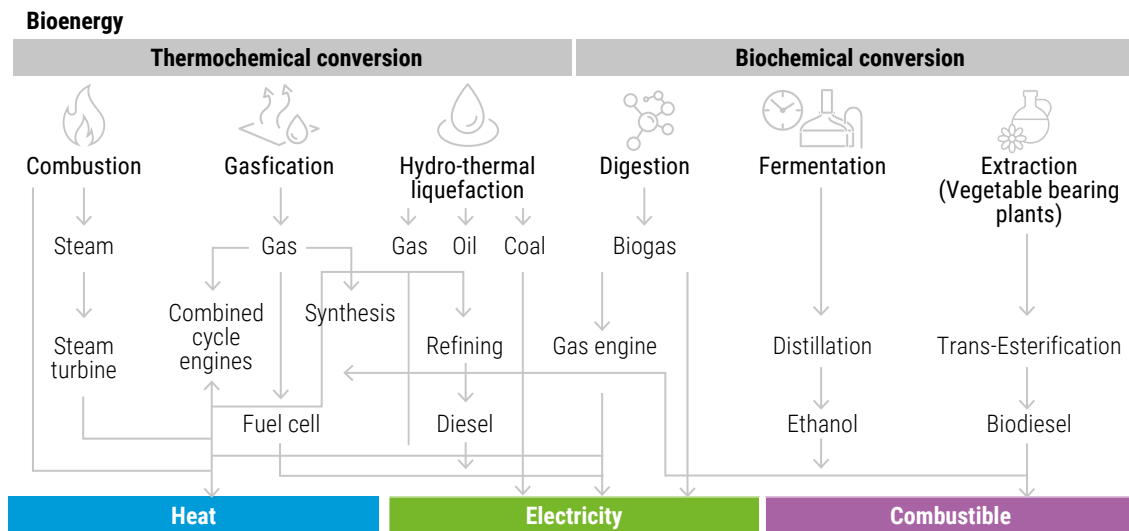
Bioenergy

Thermochemical conversion

Biochemical conversion

Combustion

Gasfication

Hydro-thermal liquefaction

Digestion

Fermentation

Extraction (Vegetable bearing plants)

Steam

Gas

Gas

Oil

Coal

Biogas

Combined cycle engines

Synthesis

Steam turbine

Refining

Gas engine

Distillation

Trans-Esterification

Fuel cell

Diesel

Ethanol

Biodiesel

Heat

Electricity

Combustible